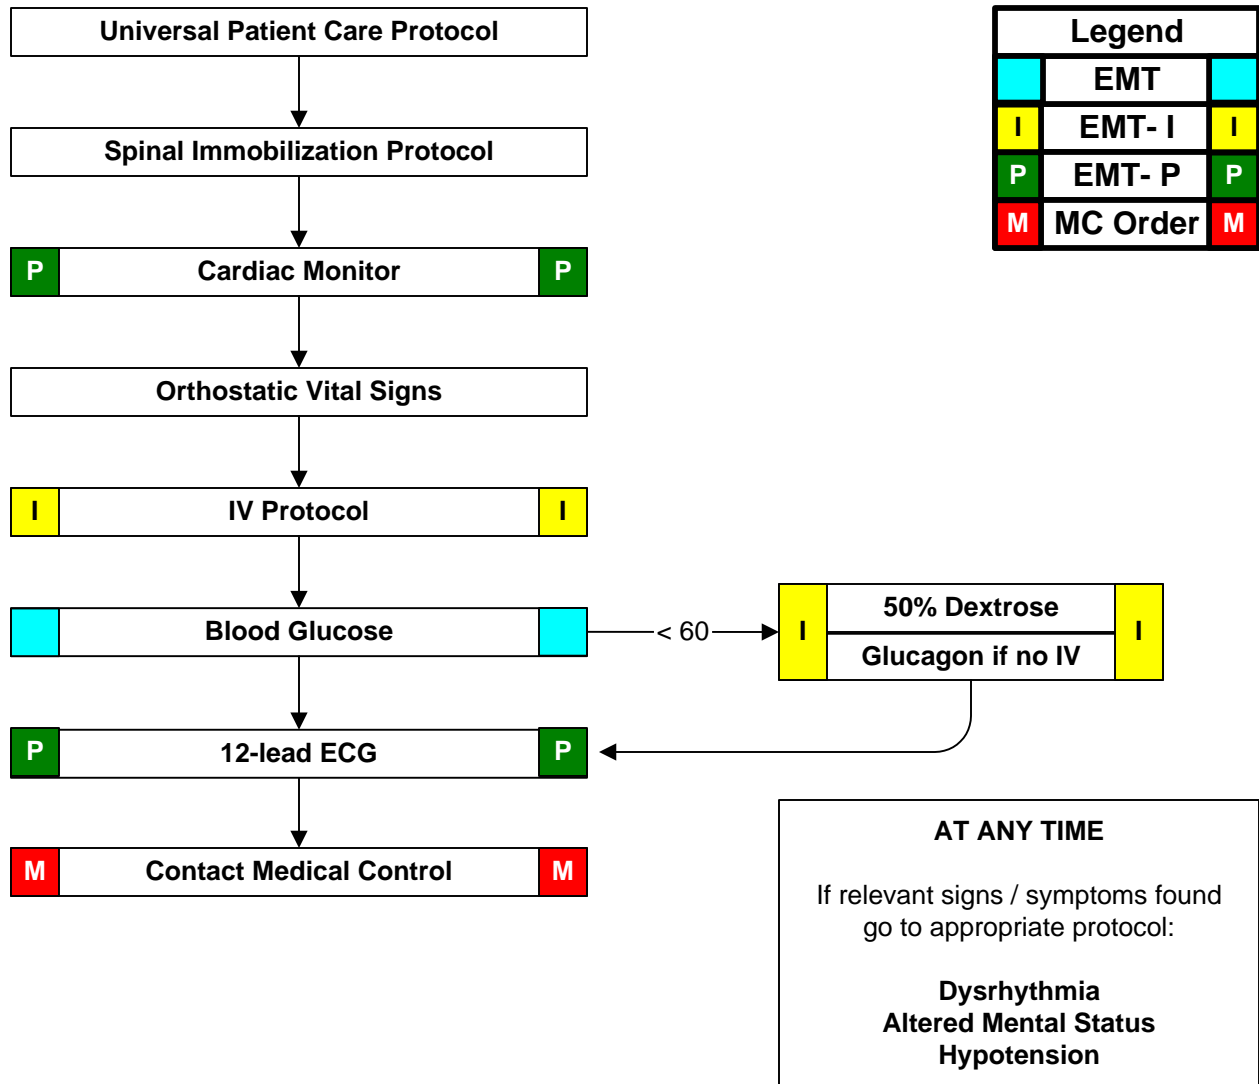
Universal Patient Care Protocol

Spinal Immobilization Protocol

P Cardiac Monitor P

Orthostatic Vital Signs

I IV Protocol I

Blood Glucose

< 60

I 50% Dextrose I
Glucagon if no IV

P 12-lead ECG P

M Contact Medical Control M

| Legend | | |
|---|---|---|
| | EMT | |
| I | EMT- I | I |
| P | EMT- P | P |
| M | MC Order | M |

AT ANY TIME

If relevant signs / symptoms found go to appropriate protocol:

Dysrhythmia
Altered Mental Status
Hypotension